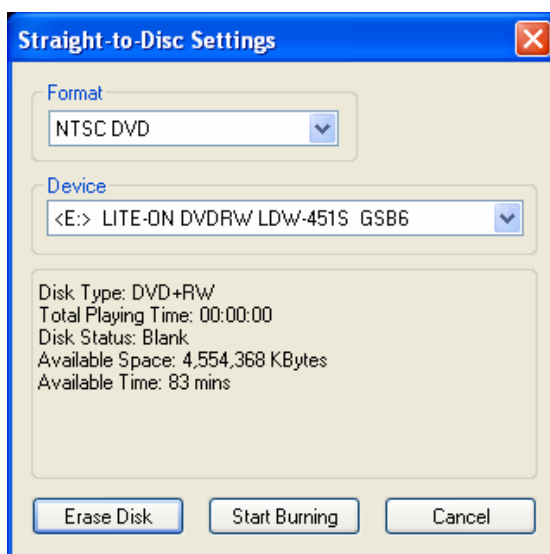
Straight-to-Disc Settings

Format

NTSC DVD

Device

<E:> LITE-ON DVDRW LDW-451S GSB6

Disk Type: DVD+RW
Total Playing Time: 00:00:00
Disk Status: Blank
Available Space: 4,554,368 KBytes
Available Time: 83 mins

Erase Disk
Start Burning
Cancel